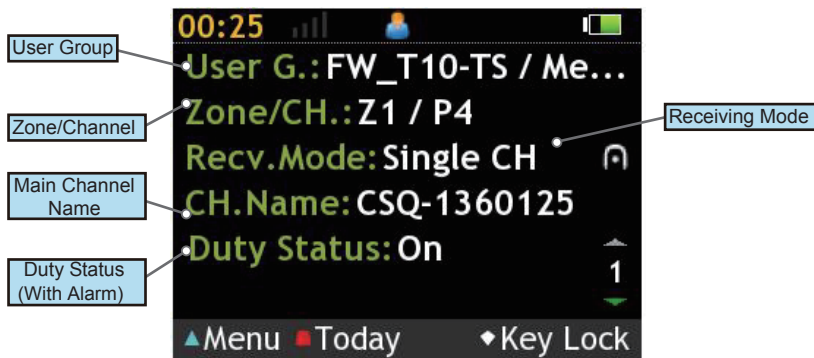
00:25

User Group

User G.: FW_T10-TS / Me...

Zone/Channel

Zone/CH.: Z1 / P4

Receiving Mode

Recv.Mode: Single CH

Main Channel Name

CH.Name: CSQ-1360125

Duty Status (With Alarm)

Duty Status: On

1

▲Menu ■Today ◆Key Lock